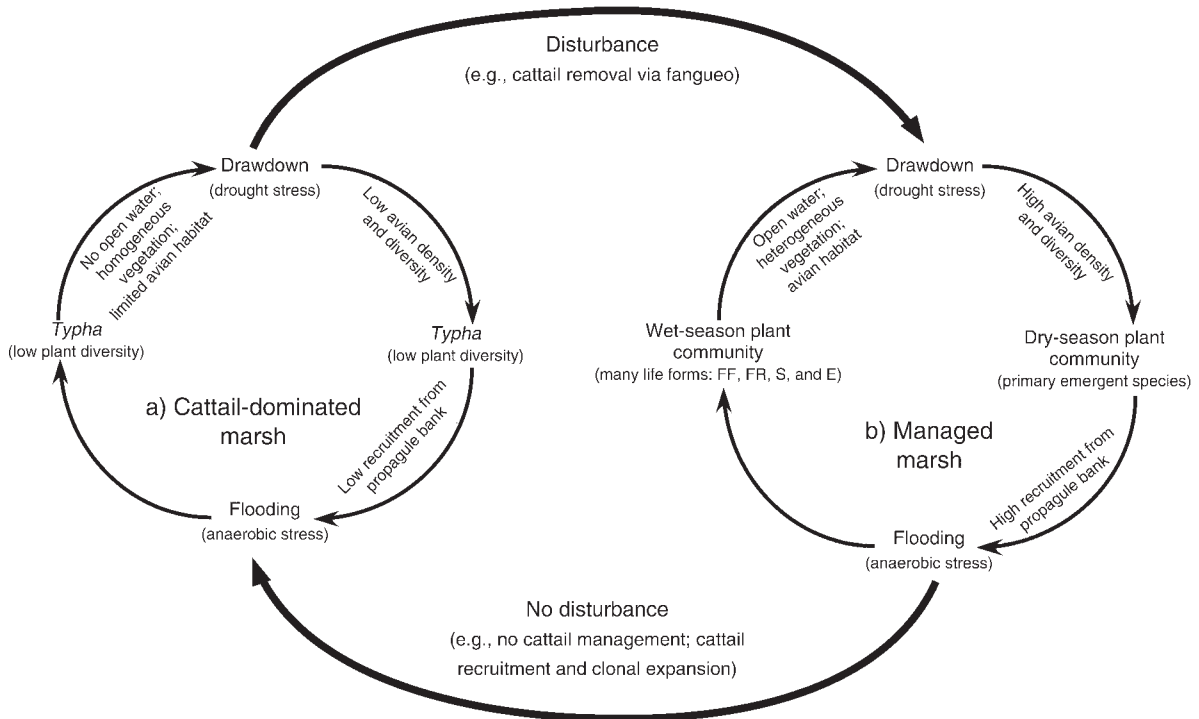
Disturbance
(e.g., cattail removal via fangueo)

Drawdown
(drought stress)

No open water; homogeneous vegetation; limited avian habitat

Low avian density and diversity

*Typha*
(low plant diversity)

*Typha*
(low plant diversity)

a) Cattail-dominated marsh

Low recruitment from propagule bank

Flooding
(anaerobic stress)

Drawdown
(drought stress)

Open water; heterogeneous vegetation; avian habitat

High avian density and diversity

Wet-season plant community
(many life forms: FF, FR, S, and E)

Dry-season plant community
(primary emergent species)

b) Managed marsh

High recruitment from propagule bank

Flooding
(anaerobic stress)

No disturbance
(e.g., no cattail management; cattail recruitment and clonal expansion)